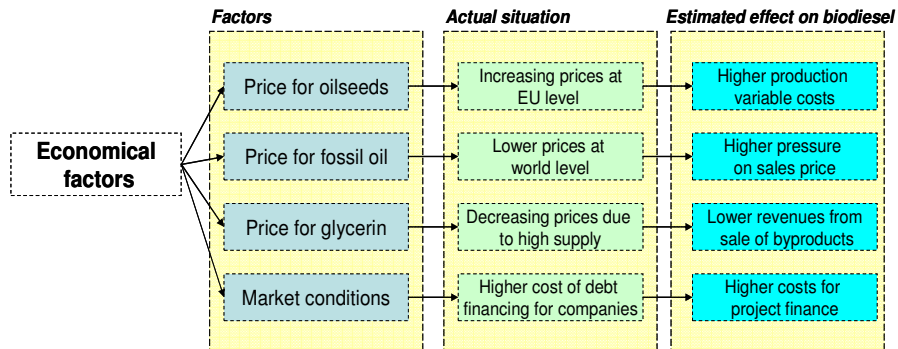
Factors

Actual situation

Estimated effect on biodiesel

Economical factors

Price for oilseeds

Increasing prices at EU level

Higher production variable costs

Price for fossil oil

Lower prices at world level

Higher pressure on sales price

Price for glycerin

Decreasing prices due to high supply

Lower revenues from sale of byproducts

Market conditions

Higher cost of debt financing for companies

Higher costs for project finance